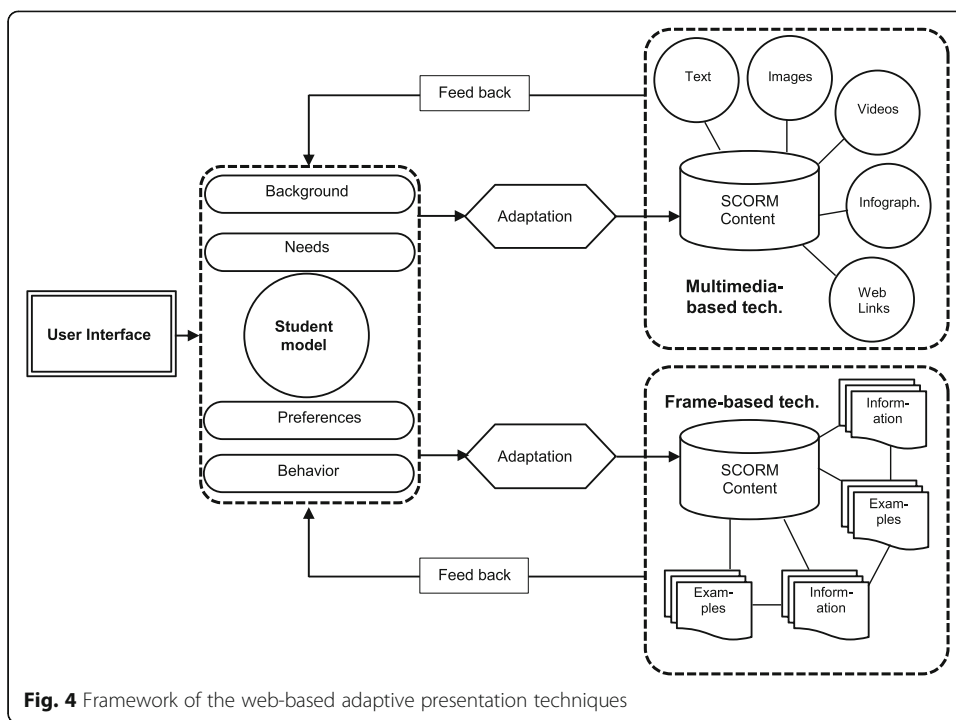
Feed back

Text

Images

Videos

Background

Adaptation

SCORM Content

Infograph.

Needs

Multimedia-based tech.

Web Links

User Interface

Student model

Frame-based tech.

Information

Preferences

Behavior

Adaptation

SCORM Content

Examples

Feed back

Examples

Information

**Fig. 4** Framework of the web-based adaptive presentation techniques